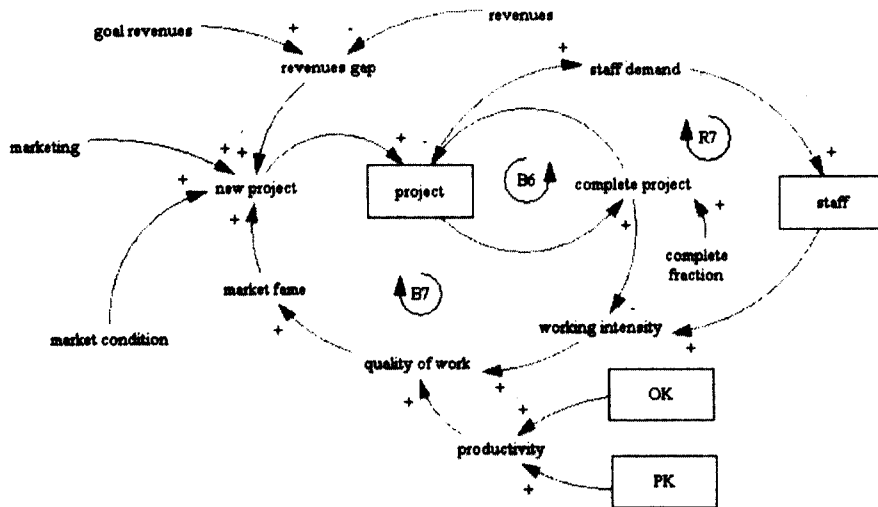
goal revenues
+
-
revenues
revenues gap
+
staff demand
marketing
+
+
+
-
new project
project
B6
R7
complete project
+
staff
+
+
complete fraction
+
market fame
B7
-
market condition
working intensity
+
+
quality of work
+
OK
+
productivity
+
PK